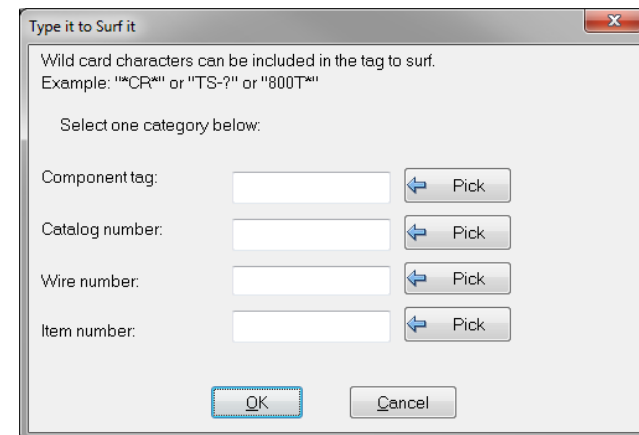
Type it to Surf it

Wild card characters can be included in the tag to surf.
Example: "*CR*" or "TS-?" or "800T*"

Select one category below:

Component tag: Pick

Catalog number: Pick

Wire number: Pick

Item number: Pick

OK Cancel